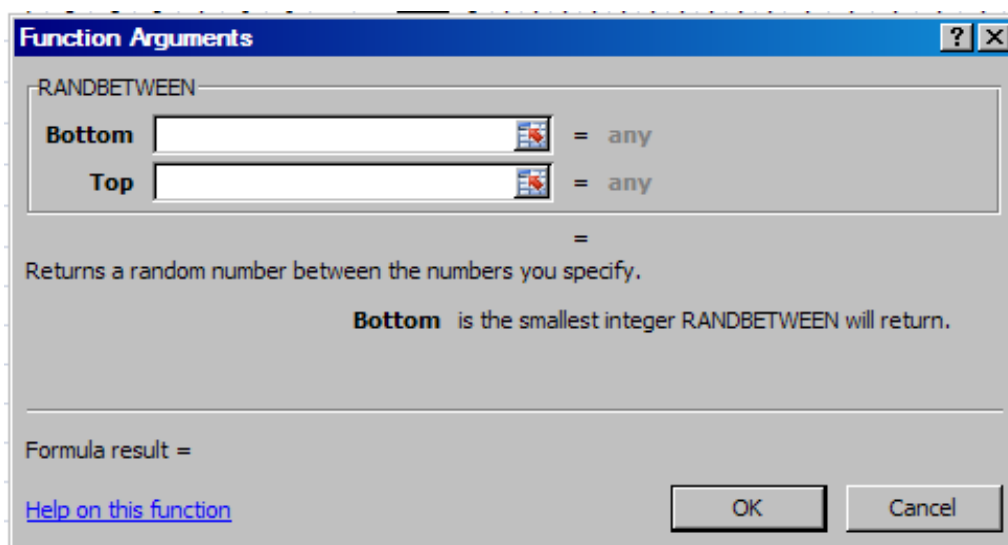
Function Arguments

?

RANDBETWEEN

Bottom = any

Top = any

=

Returns a random number between the numbers you specify.

Bottom is the smallest integer RANDBETWEEN will return.

Formula result =

Help on this function

OK

Cancel